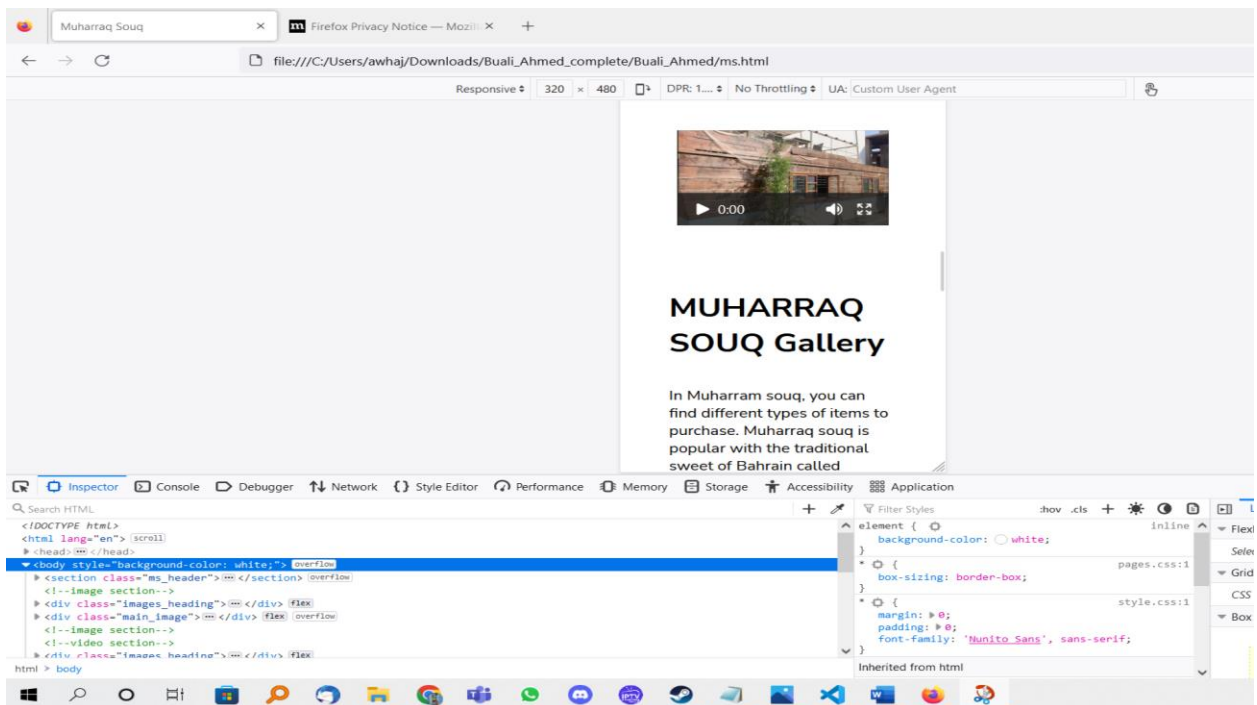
Muharraq Souq ×
Firefox Privacy Notice — Mozill ×
+

file:///C:/Users/awhaj/Downloads/Buali_Ahmed_complete/Buali_Ahmed/ms.html

Responsive ÷ 320 × 480 DPR: 1.... ÷ No Throttling ÷ UA: Custom User Agent

0:00

MUHARRAQ SOUQ Gallery

In Muharram souq, you can find different types of items to purchase. Muharraq souq is popular with the traditional sweet of Bahrain called

Inspector Console Debugger Network Style Editor Performance Memory Storage Accessibility Application

Search HTML
<!DOCTYPE html>
<html lang="en"> scroll
<head> ··· </head>
<body style="background-color: white;"> overflow
<section class="ms_header"> ··· </section> overflow
<!--image section-->
<div class="images_heading"> ··· </div> flex
<div class="main_image"> ··· </div> flex overflow
<!--image section-->
<!--video section-->
<div class="images_heading"> ··· </div> flex
html > body

Filter Styles :hov .cls
element { inline
background-color: white;
}
* { pages.css:1
box-sizing: border-box;
}
* { style.css:1
margin: 0;
padding: 0;
font-family: 'Nunito Sans', sans-serif;
}
Inherited from html

Flex
Selec
Grid
CSS
Box